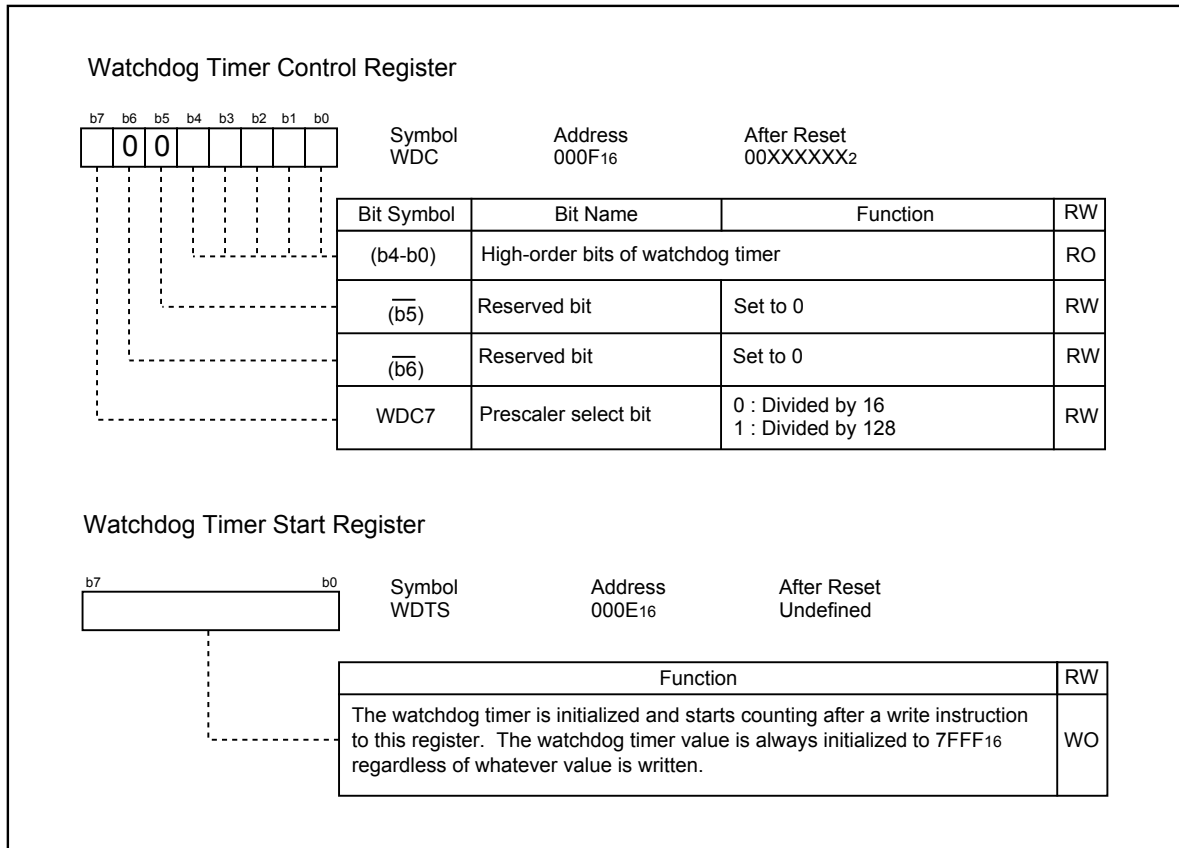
Watchdog Timer Control Register

b7 b6 b5 b4 b3 b2 b1 b0
0 0

Symbol WDC
Address $000F_{16}$
After Reset $00XXXXXX_2$

| Bit Symbol | Bit Name | Function | RW |
|---|---|---|---|
| (b4-b0) | High-order bits of watchdog timer | | RO |
| $(\overline{b5})$ | Reserved bit | Set to 0 | RW |
| $(\overline{b6})$ | Reserved bit | Set to 0 | RW |
| WDC7 | Prescaler select bit | 0 : Divided by 16<br>1 : Divided by 128 | RW |

Watchdog Timer Start Register

b7 b0

Symbol WDTS
Address $000E_{16}$
After Reset Undefined

| Function | RW |
|---|---|
| The watchdog timer is initialized and starts counting after a write instruction to this register. The watchdog timer value is always initialized to $7FFF_{16}$ regardless of whatever value is written. | WO |